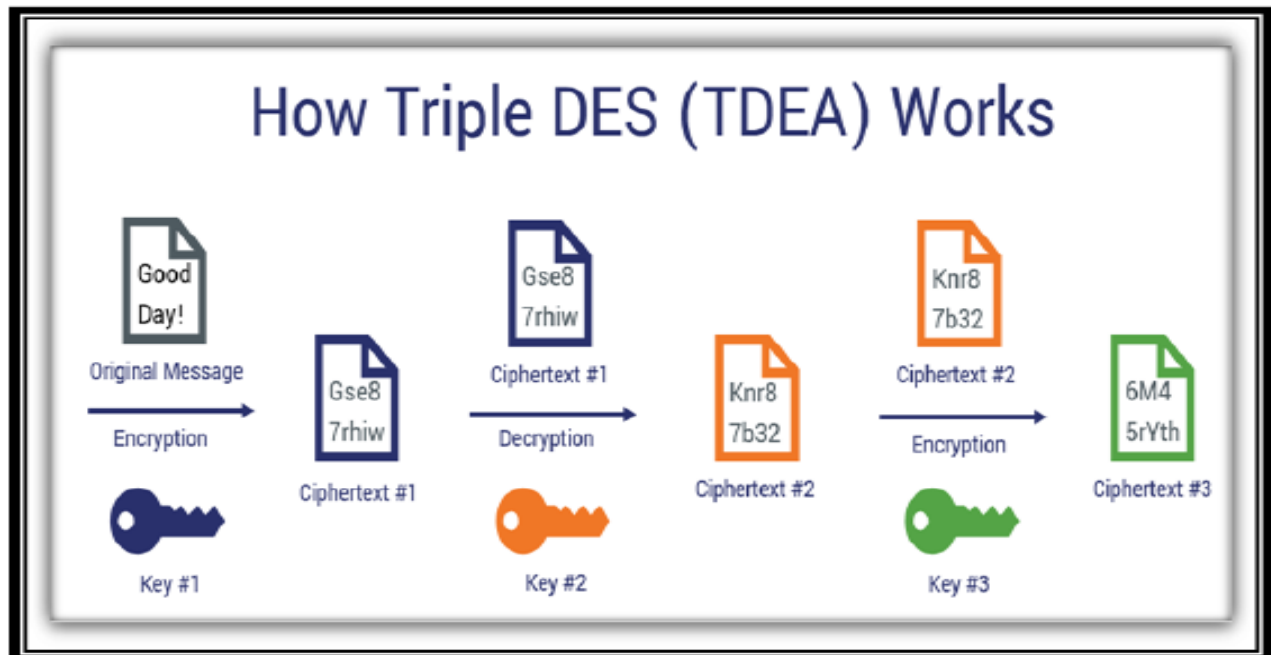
How Triple DES (TDEA) Works

Good Day!

Original Message

Encryption

Key #1

Gse8 7rhiw

Ciphertext #1

Gse8 7rhiw

Ciphertext #1

Decryption

Key #2

Knr8 7b32

Ciphertext #2

Knr8 7b32

Ciphertext #2

Encryption

Key #3

6M4 5rYth

Ciphertext #3